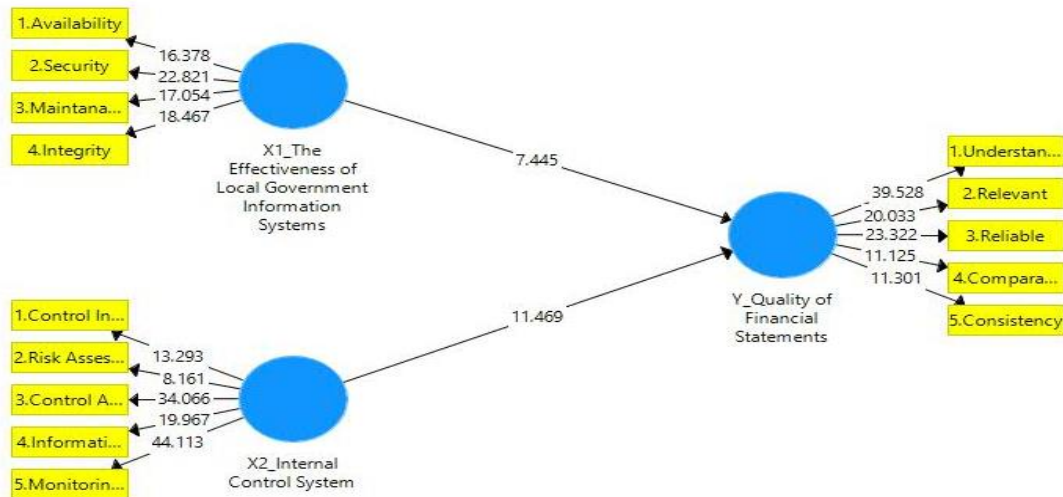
1.Availability

2.Security

3.Maintana...

4.Integrity

16.378
22.821
17.054
18.467

X1_The Effectiveness of Local Government Information Systems

7.445

1.Understan...

2.Relevant

3.Reliable

4.Compara...

5.Consistency

39.528
20.033
23.322
11.125
11.301

Y_Quality of Financial Statements

11.469

1.Control In...

2.Risk Asses...

3.Control A...

4.Informati...

5.Monitorin...

13.293
8.161
34.066
19.967
44.113

X2_Internal Control System